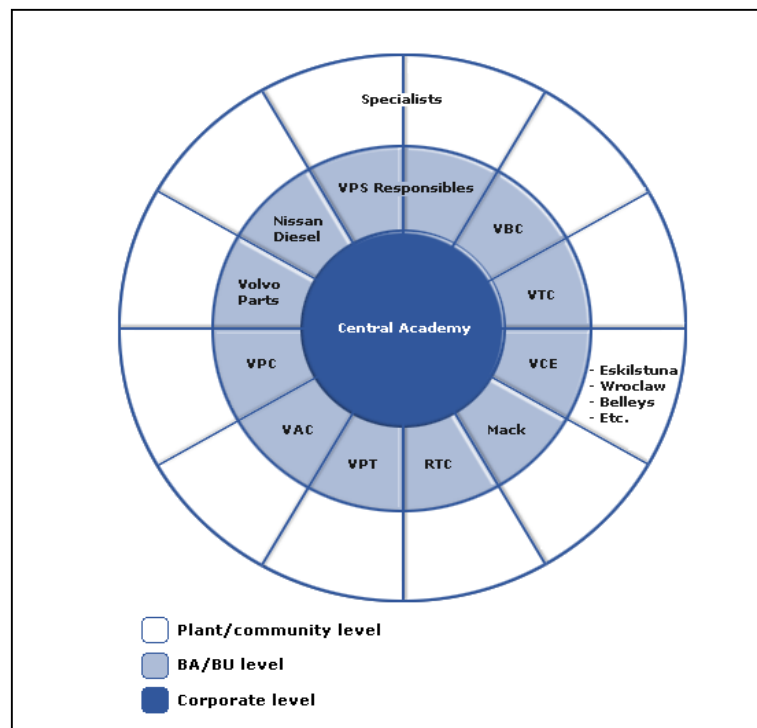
Specialists

VPS Responsibles

Nissan Diesel

VBC

Volvo Parts

VTC

Central Academy

VPC

VCE

- Eskilstuna
- Wroclaw
- Belleys
- Etc.

VAC

Mack

VPT

RTC

Plant/community level

BA/BU level

Corporate level